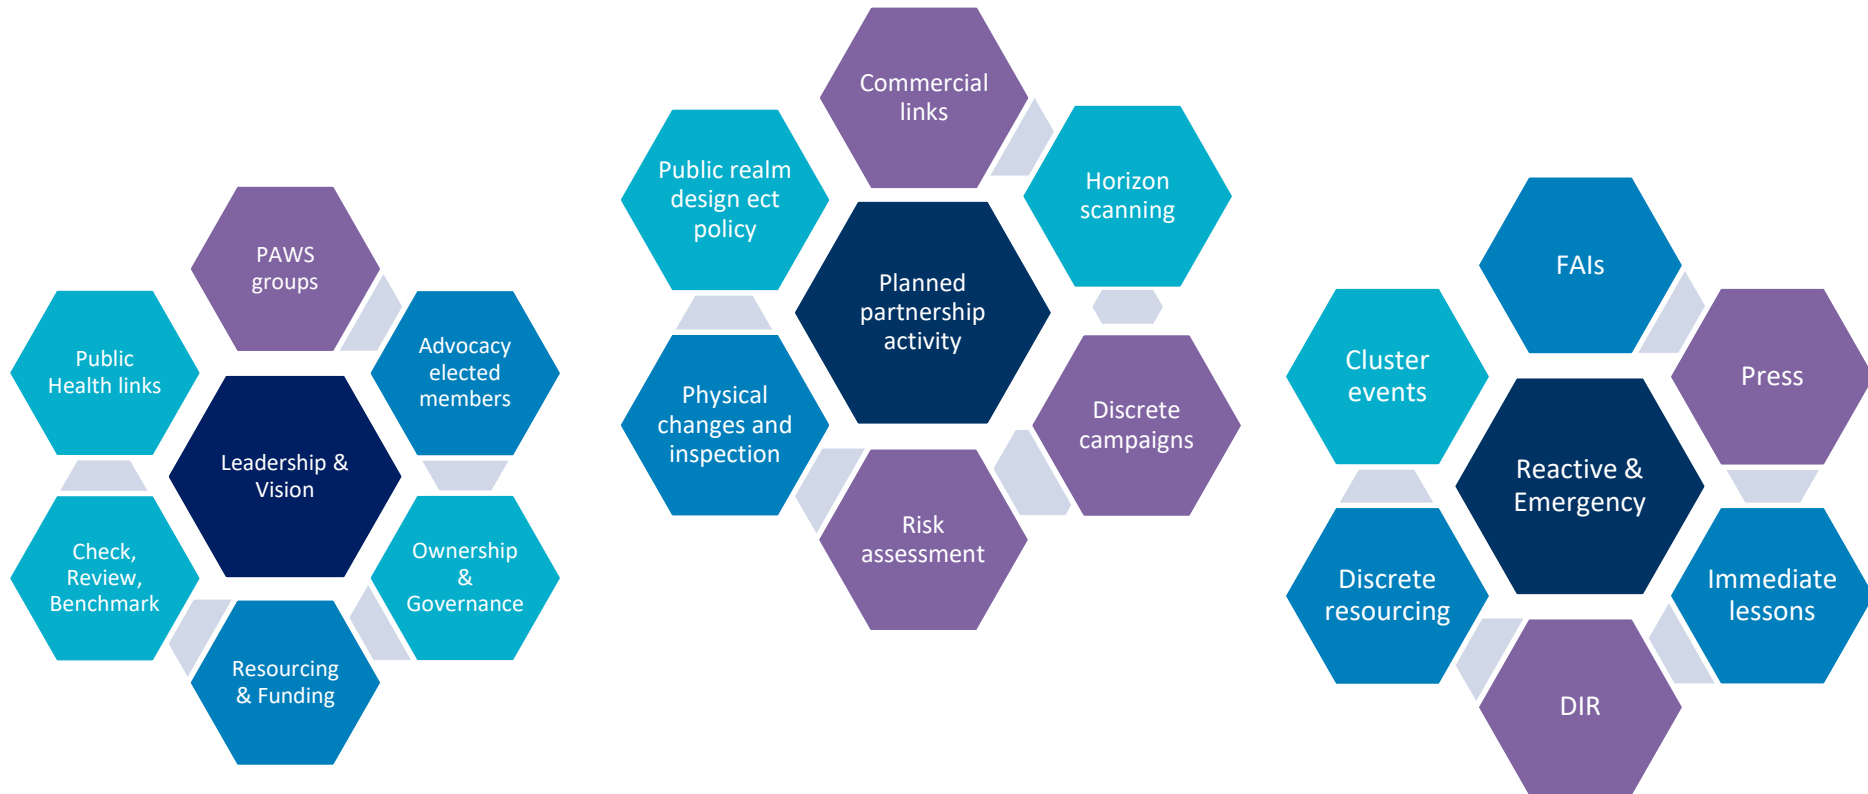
PAWS groups

Public Health links

Advocacy elected members

Leadership & Vision

Check, Review, Benchmark

Ownership & Governance

Resourcing & Funding

Commercial links

Public realm design ect policy

Horizon scanning

Planned partnership activity

Physical changes and inspection

Discrete campaigns

Risk assessment

FAIs

Cluster events

Press

Reactive & Emergency

Discrete resourcing

Immediate lessons

DIR